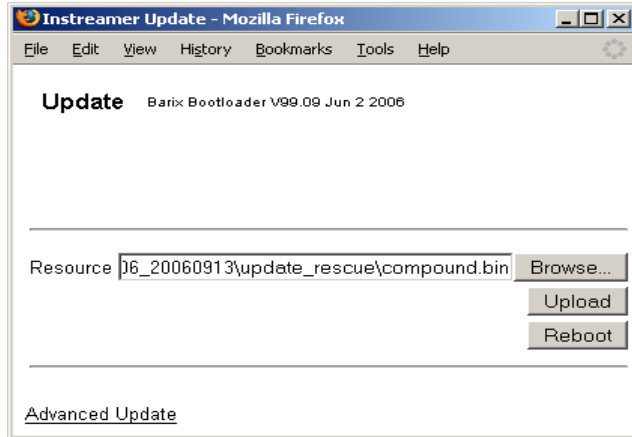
Instreamer Update - Mozilla Firefox

File Edit View History Bookmarks Tools Help

Update Barix Bootloader V99.09 Jun 2 2006

Resource )6_20060913\update_rescue\compound.bin Browse...

Upload

Reboot

Advanced Update